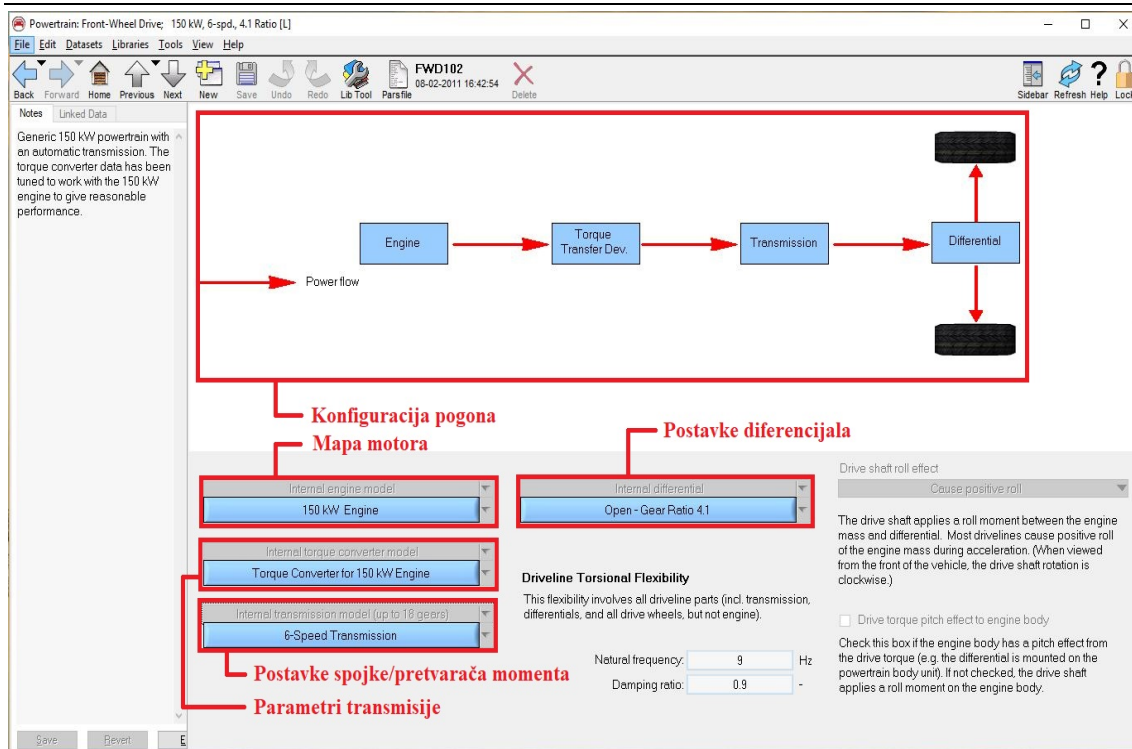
Powertrain: Front-Wheel Drive; 150 kW, 6-spd., 4.1 Ratio [L]

File Edit Datasets Libraries Tools View Help

Back Forward Home Previous Next New Save Undo Redo Lib Tool Parsfile FWD102 08-02-2011 16:42:54 Delete

Sidebar Refresh Help Lock

Notes Linked Data

Generic 150 kW powertrain with an automatic transmission. The torque converter data has been tuned to work with the 150 kW engine to give reasonable performance.

Engine

Torque Transfer Dev.

Transmission

Differential

Power flow

Konfiguracija pogona

Mapa motora

Postavke diferencijala

Internal engine model

150 kW Engine

Internal differential

Open - Gear Ratio 4.1

Drive shaft roll effect

Cause positive roll

The drive shaft applies a roll moment between the engine mass and differential. Most drivelines cause positive roll of the engine mass during acceleration. (When viewed from the front of the vehicle, the drive shaft rotation is clockwise.)

Internal torque converter model

Torque Converter for 150 kW Engine

Driveline Torsional Flexibility

This flexibility involves all driveline parts (incl. transmission, differentials, and all drive wheels, but not engine).

Internal transmission model (up to 18 gears)

6-Speed Transmission

Drive torque pitch effect to engine body

Check this box if the engine body has a pitch effect from the drive torque (e.g. the differential is mounted on the powertrain body unit). If not checked, the drive shaft applies a roll moment on the engine body.

Postavke spojke/pretvarača momenta

Natural frequency: 9 Hz

Damping ratio: 0.9 -

Parametri transmisije

Save Revert E